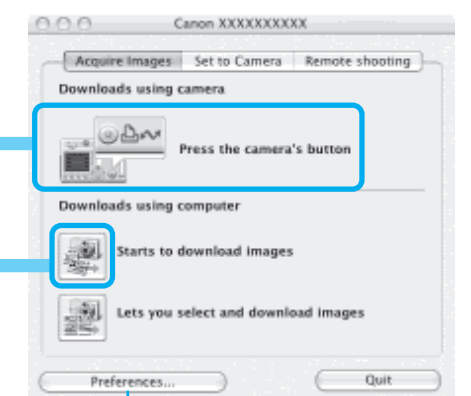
Canon XXXXXXXXXX

Acquire Images | Set to Camera | Remote shooting

Downloads using camera

Press the camera's button

Downloads using computer

Starts to download images

Lets you select and download images

Preferences...

Quit